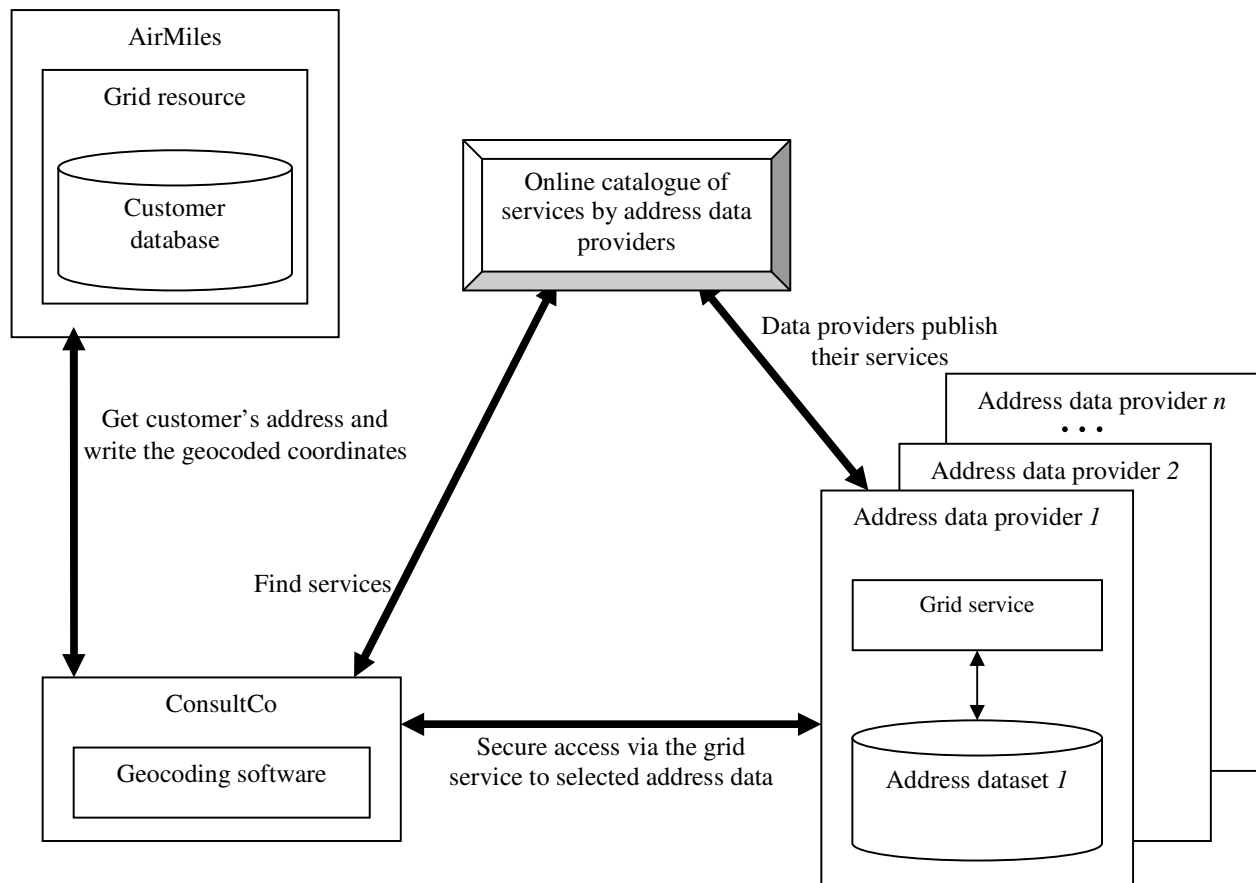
AirMiles

Grid resource

Customer database

Online catalogue of services by address data providers

Data providers publish their services

Address data provider *n*

• • •

Address data provider *2*

Get customer's address and write the geocoded coordinates

Address data provider *1*

Find services

Grid service

ConsultCo

Geocoding software

Secure access via the grid service to selected address data

Address dataset *1*